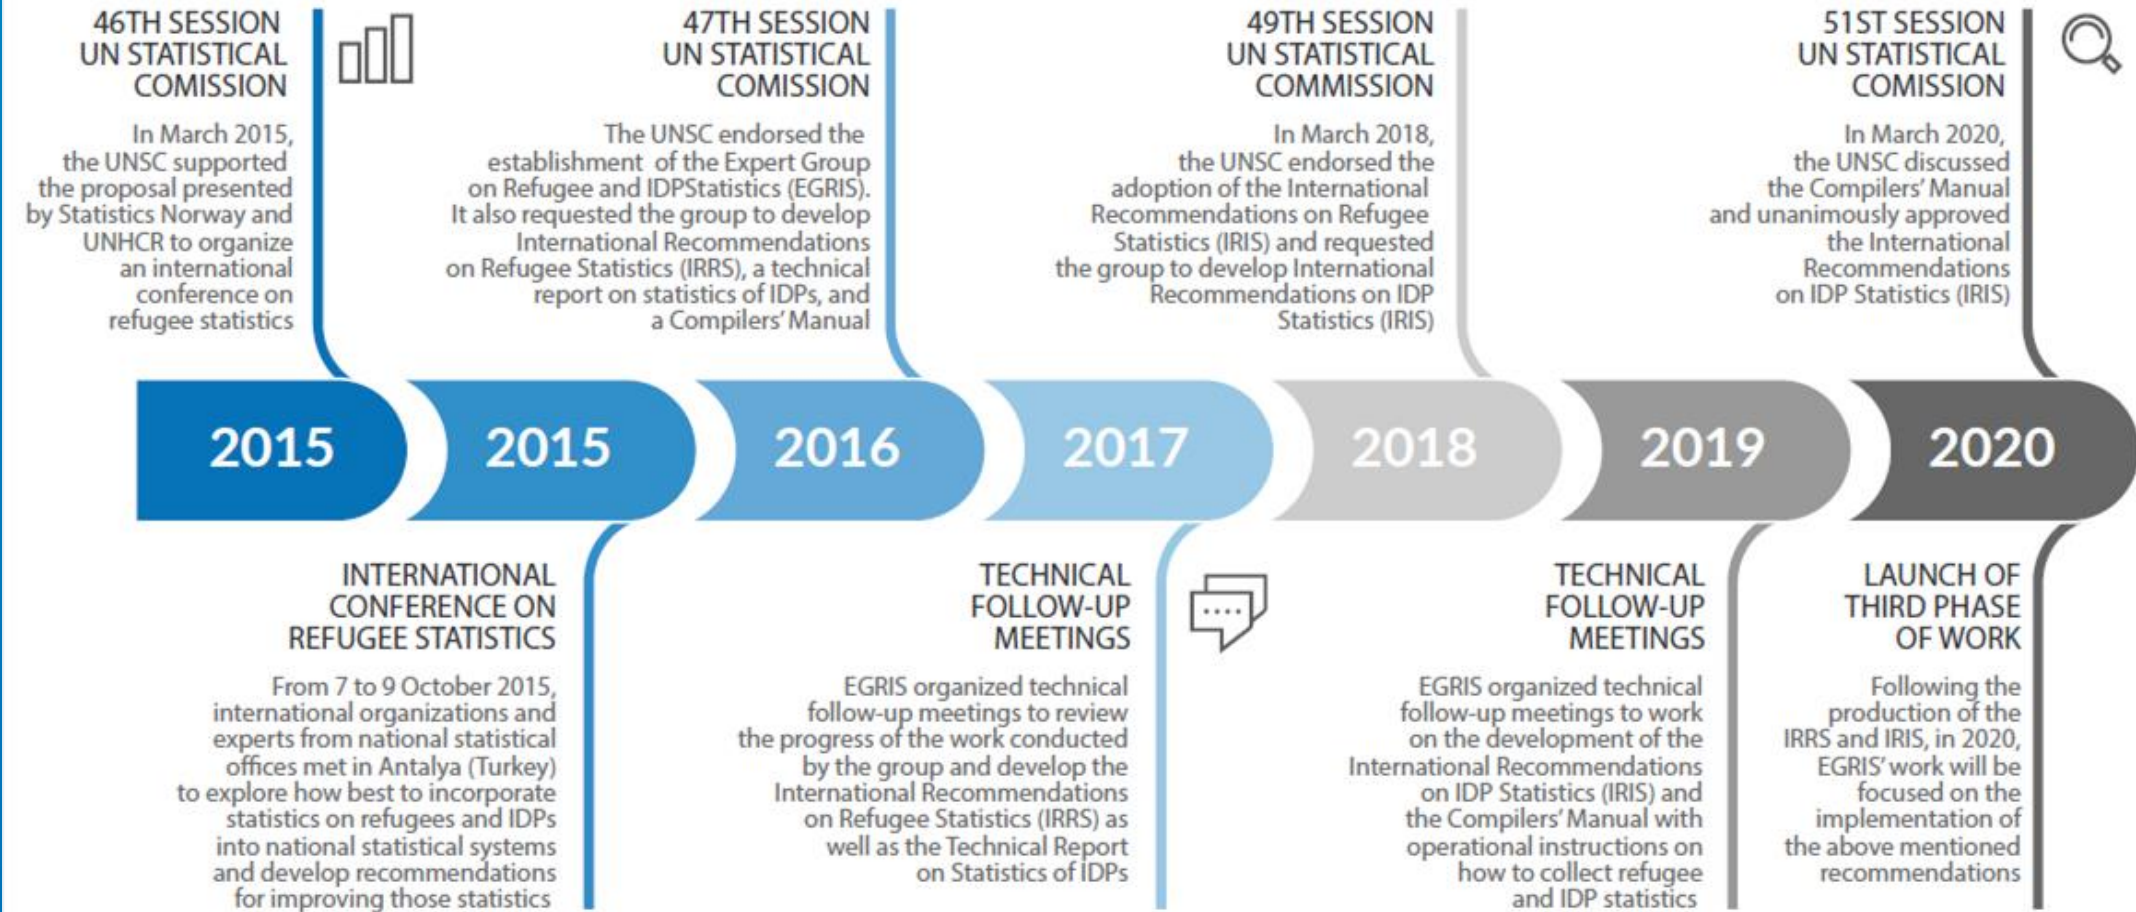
46TH SESSION UN STATISTICAL COMISSION

In March 2015, the UNSC supported the proposal presented by Statistics Norway and UNHCR to organize an international conference on refugee statistics

47TH SESSION UN STATISTICAL COMISSION

The UNSC endorsed the establishment of the Expert Group on Refugee and IDPStatistics (EGRIS). It also requested the group to develop International Recommendations on Refugee Statistics (IRRS), a technical report on statistics of IDPs, and a Compilers' Manual

49TH SESSION UN STATISTICAL COMMISSION

In March 2018, the UNSC endorsed the adoption of the International Recommendations on Refugee Statistics (IRIS) and requested the group to develop International Recommendations on IDP Statistics (IRIS)

51ST SESSION UN STATISTICAL COMISSION

In March 2020, the UNSC discussed the Compilers' Manual and unanimously approved the International Recommendations on IDP Statistics (IRIS)

2015

2015

2016

2017

2018

2019

2020

INTERNATIONAL CONFERENCE ON REFUGEE STATISTICS

From 7 to 9 October 2015, international organizations and experts from national statistical offices met in Antalya (Turkey) to explore how best to incorporate statistics on refugees and IDPs into national statistical systems and develop recommendations for improving those statistics

TECHNICAL FOLLOW-UP MEETINGS

EGRIS organized technical follow-up meetings to review the progress of the work conducted by the group and develop the International Recommendations on Refugee Statistics (IRRS) as well as the Technical Report on Statistics of IDPs

TECHNICAL FOLLOW-UP MEETINGS

EGRIS organized technical follow-up meetings to work on the development of the International Recommendations on IDP Statistics (IRIS) and the Compilers' Manual with operational instructions on how to collect refugee and IDP statistics

LAUNCH OF THIRD PHASE OF WORK

Following the production of the IRRS and IRIS, in 2020, EGRIS' work will be focused on the implementation of the above mentioned recommendations